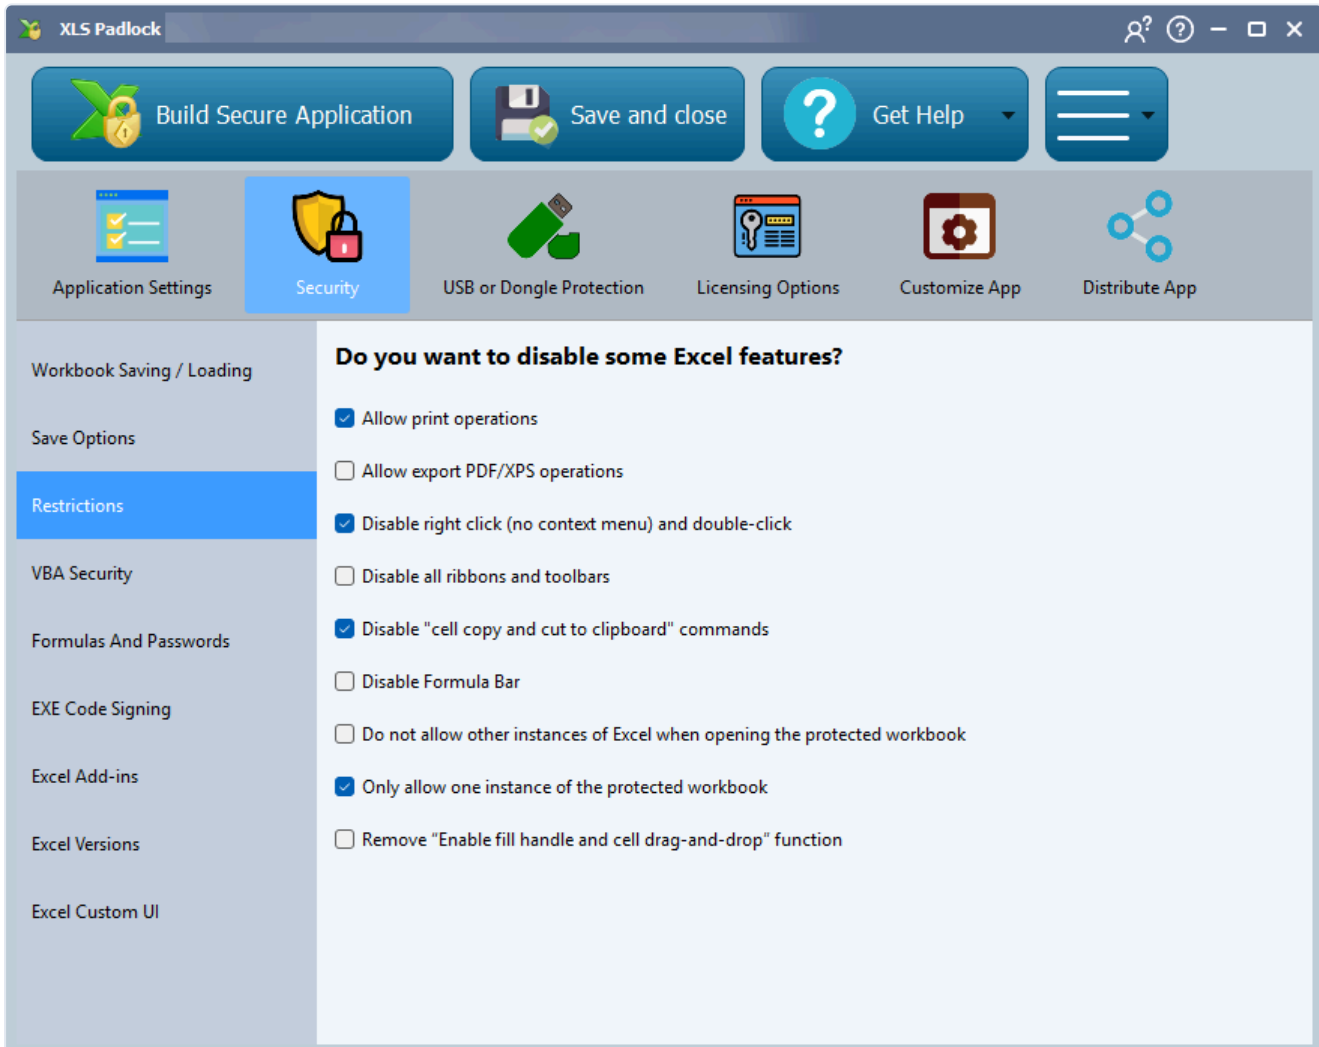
XLS Padlock

Build Secure Application

Save and close

Get Help

Application Settings

Security

USB or Dongle Protection

Licensing Options

Customize App

Distribute App

Workbook Saving / Loading

Save Options

Restrictions

VBA Security

Formulas And Passwords

EXE Code Signing

Excel Add-ins

Excel Versions

Excel Custom UI

Do you want to disable some Excel features?

Allow print operations

Allow export PDF/XPS operations

Disable right click (no context menu) and double-click

Disable all ribbons and toolbars

Disable "cell copy and cut to clipboard" commands

Disable Formula Bar

Do not allow other instances of Excel when opening the protected workbook

Only allow one instance of the protected workbook

Remove “Enable fill handle and cell drag-and-drop” function